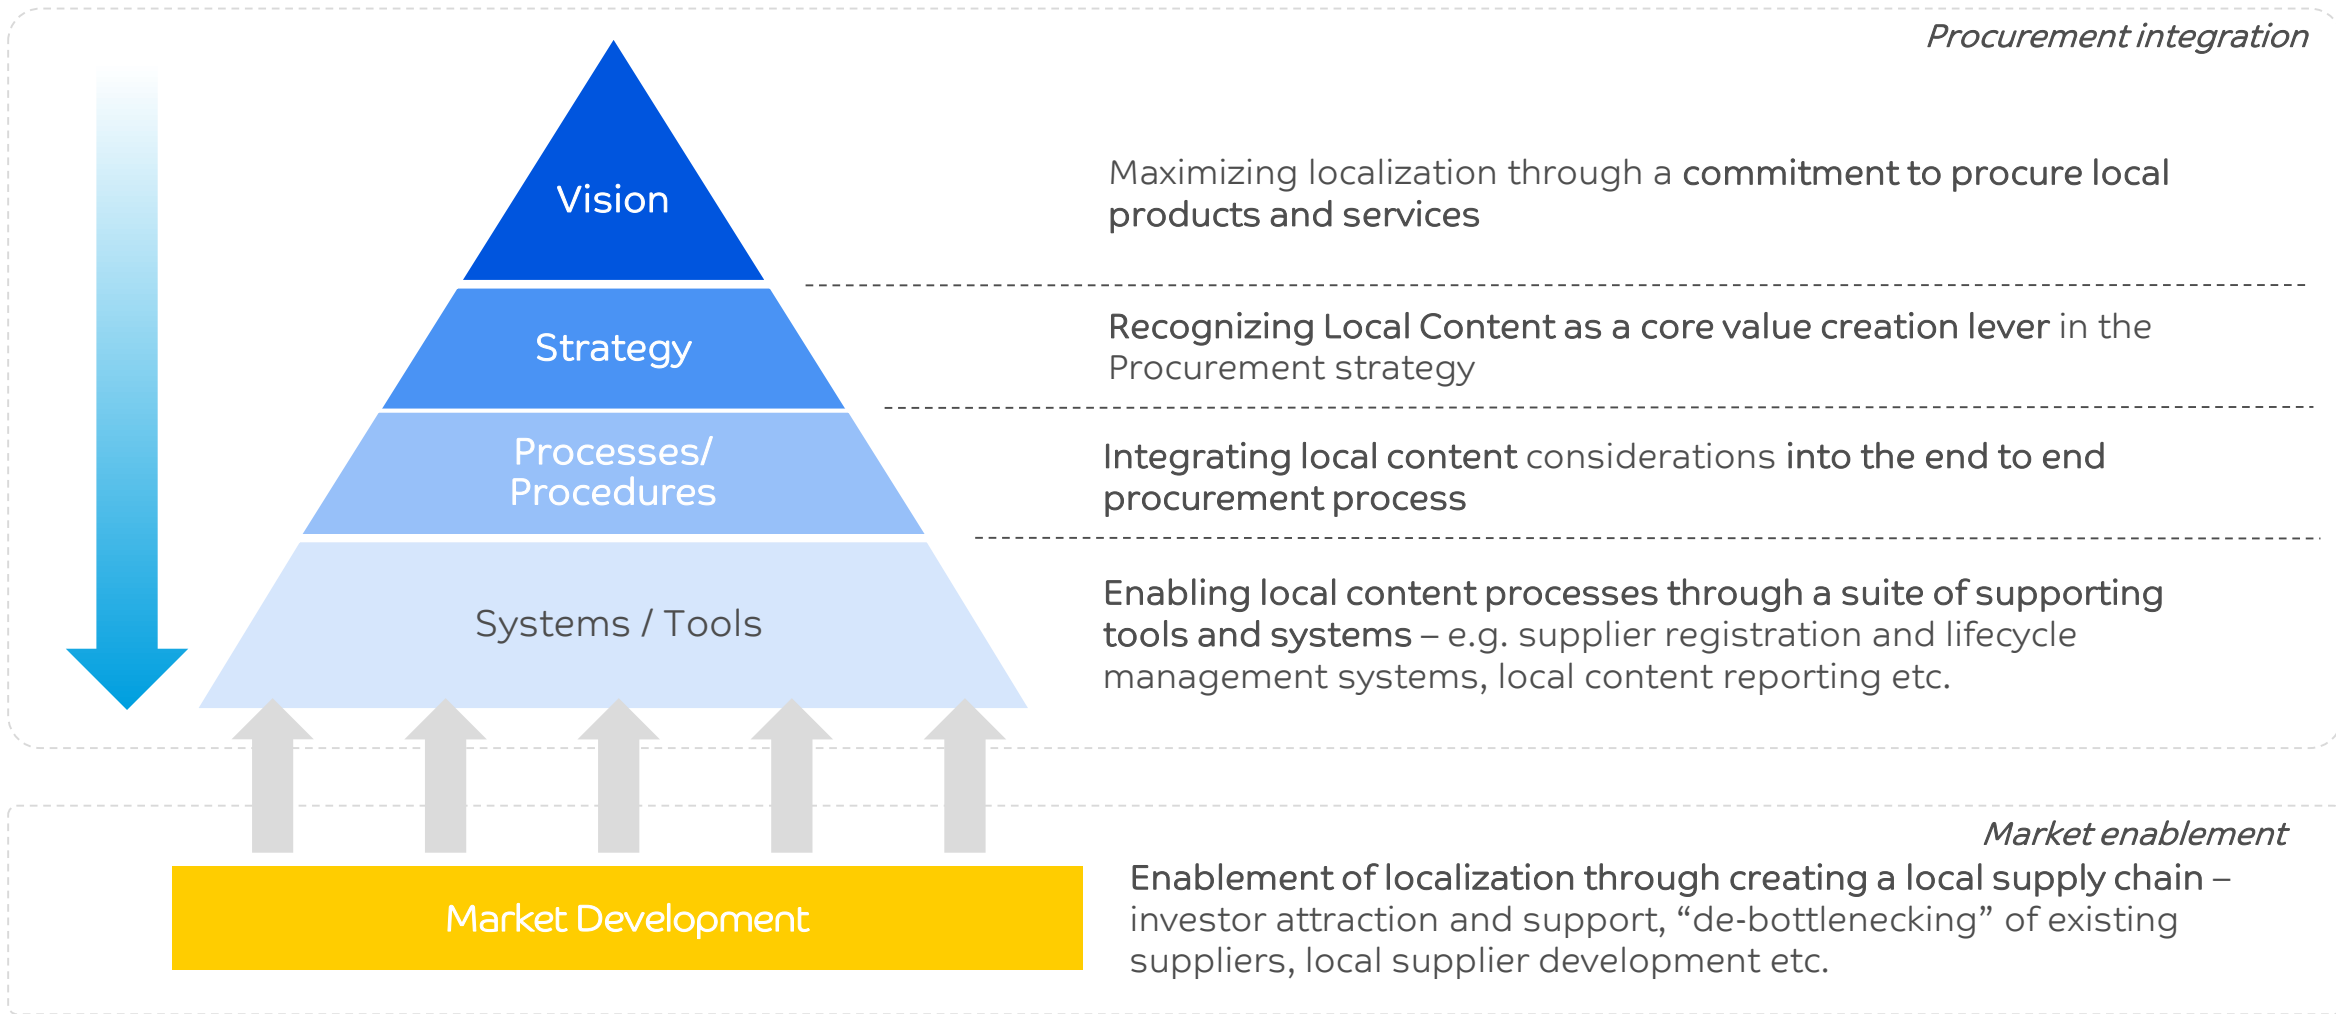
Procurement integration

Vision

Strategy

Processes/ Procedures

Systems / Tools

Maximizing localization through a commitment to procure local products and services

Recognizing Local Content as a core value creation lever in the Procurement strategy

Integrating local content considerations into the end to end procurement process

Enabling local content processes through a suite of supporting tools and systems – e.g. supplier registration and lifecycle management systems, local content reporting etc.

Market enablement

Market Development

Enablement of localization through creating a local supply chain – investor attraction and support, “de-bottlenecking” of existing suppliers, local supplier development etc.